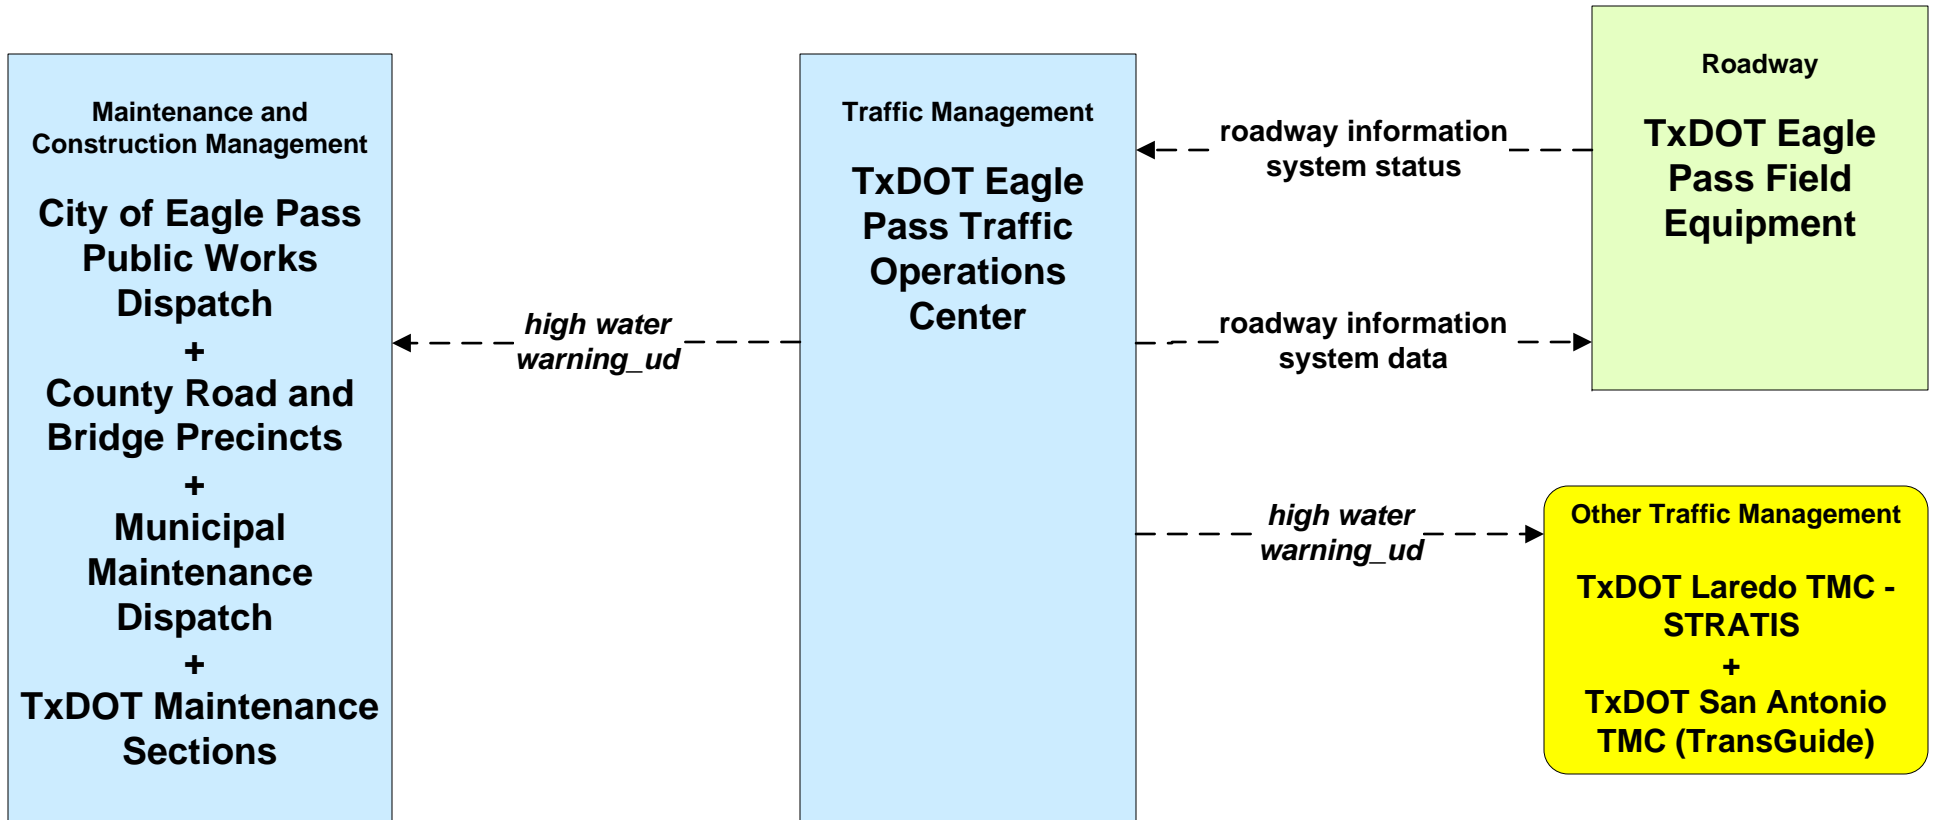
Maintenance and Construction Management

City of Eagle Pass Public Works Dispatch
+
County Road and Bridge Precincts
+
Municipal Maintenance Dispatch
+
TxDOT Maintenance Sections

high water warning_ud

Traffic Management

TxDOT Eagle Pass Traffic Operations Center

roadway information system status

roadway information system data

high water warning_ud

Roadway

TxDOT Eagle Pass Field Equipment

Other Traffic Management

TxDOT Laredo TMC - STRATIS
+
TxDOT San Antonio TMC (TransGuide)